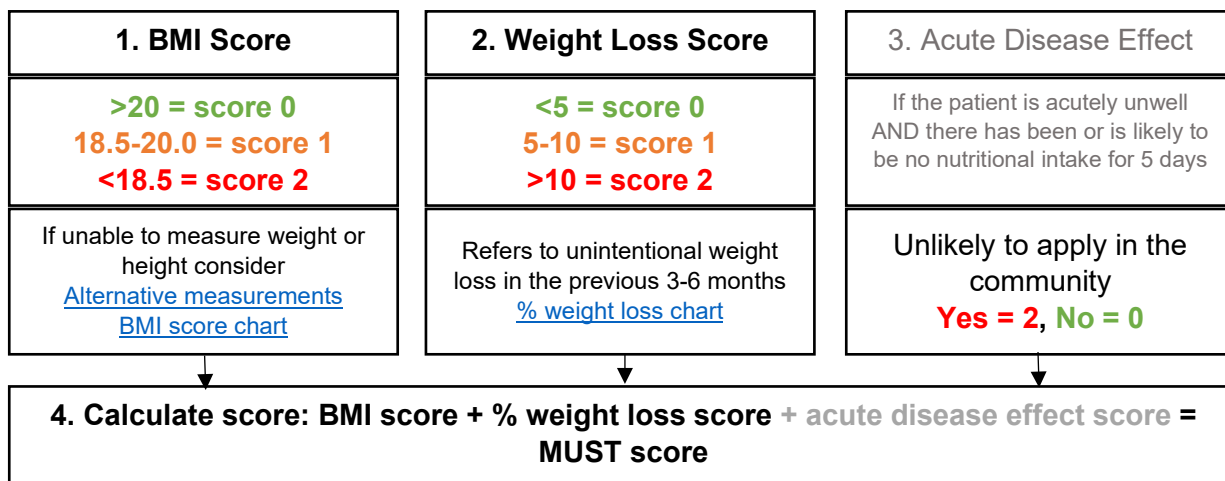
1. BMI Score

>20 = score 0
18.5-20.0 = score 1
<18.5 = score 2

If unable to measure weight or height consider
Alternative measurements
BMI score chart

2. Weight Loss Score

<5 = score 0
5-10 = score 1
>10 = score 2

Refers to unintentional weight loss in the previous 3-6 months
% weight loss chart

3. Acute Disease Effect

If the patient is acutely unwell AND there has been or is likely to be no nutritional intake for 5 days

Unlikely to apply in the community
Yes = 2, No = 0

4. Calculate score: BMI score + % weight loss score + acute disease effect score = MUST score